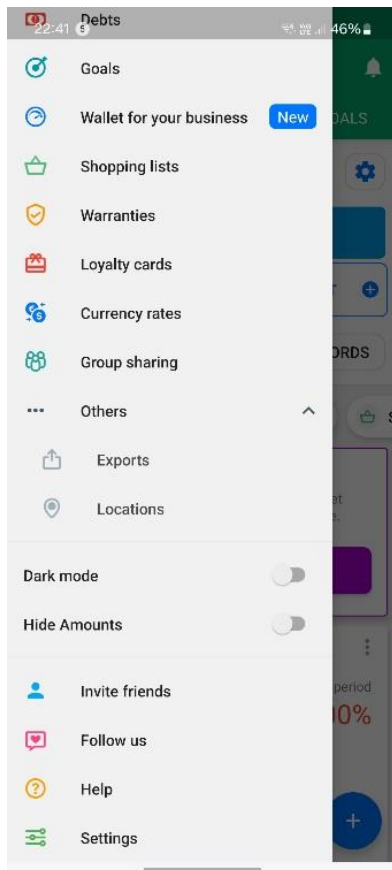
22:41 46%

Debts

Goals

Wallet for your business New

Shopping lists

Warranties

Loyalty cards

Currency rates

Group sharing

Others

Exports

Locations

Dark mode

Hide Amounts

Invite friends

Follow us

Help

Settings

OALS

ORDS

period

0%